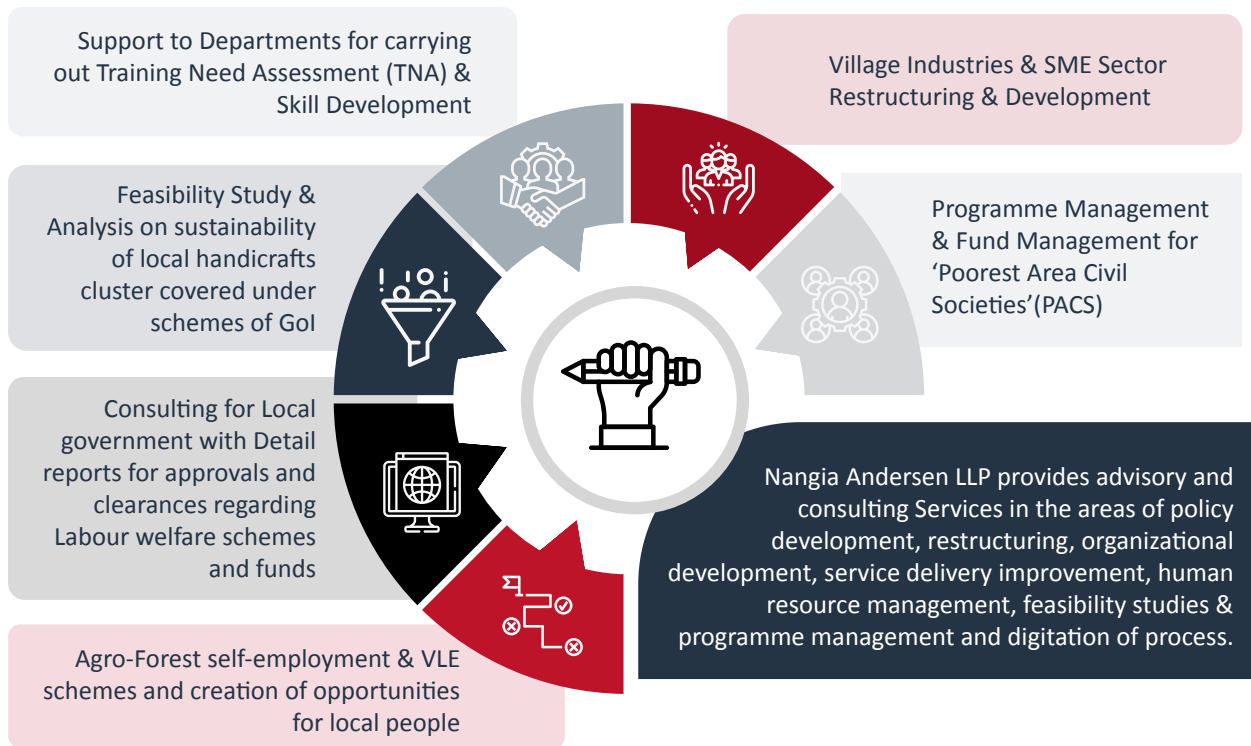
Support to Departments for carrying out Training Need Assessment (TNA) & Skill Development

Village Industries & SME Sector Restructuring & Development

Feasibility Study & Analysis on sustainability of local handicrafts cluster covered under schemes of GoI

Programme Management & Fund Management for 'Poorest Area Civil Societies'(PACS)

Consulting for Local government with Detail reports for approvals and clearances regarding Labour welfare schemes and funds

Nangia Andersen LLP provides advisory and consulting Services in the areas of policy development, restructuring, organizational development, service delivery improvement, human resource management, feasibility studies & programme management and digitation of process.

Agro-Forest self-employment & VLE schemes and creation of opportunities for local people